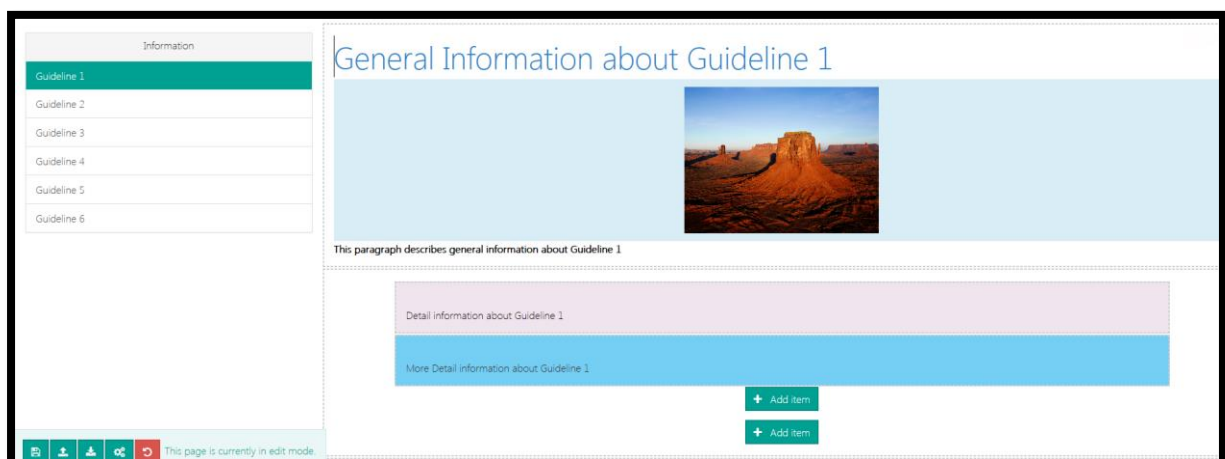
Information

Guideline 1

Guideline 2

Guideline 3

Guideline 4

Guideline 5

Guideline 6

General Information about Guideline 1

This paragraph describes general information about Guideline 1

Detail information about Guideline 1

More Detail information about Guideline 1

+ Add item

+ Add item

This page is currently in edit mode.